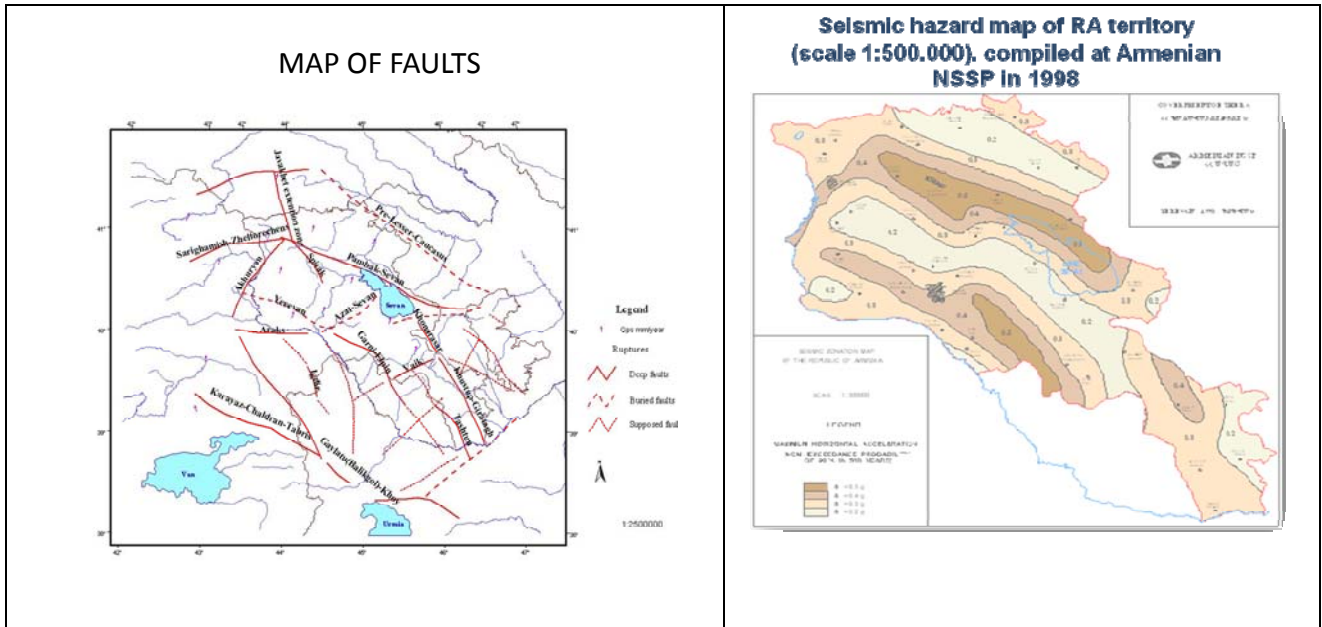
| MAP OF FAULTS | Seismic hazard map of RA territory (scale 1:500.000). compiled at Armenian NSSP in 1998 |
|---|---|
| Javakhet extension zone; Pre-Lesser-Caucasus; Sarighamish-Zheltorechen; Spitak; Pambak-Sevan; Akhuryan; Sevan; Yerevan; Araz-Sevag; Akhoryan; Azaks; Garni-Izmir; Khonarasar; Vaik; Ankavan-Sisian; Tatev; Kavayaz-Chaldran-Tabriz; Gaylatu-Siahcheshmeh-Khoy; Van; Urmia; Legend; Gps mm/year; Ruptures; Deep faults; Buried faults; Supposed faul; 1:2500000 | 0.2; 0.3; 0.4; 0.5; 0.2; 0.3; 0.4; 0.5; 0.4; 0.3; 0.2; SEISMIC ZONATION MAP OF THE REPUBLIC OF ARMENIA; SCALE 1:500000; LEGEND; MAXIMUM HORIZONTAL ACCELERATION; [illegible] |